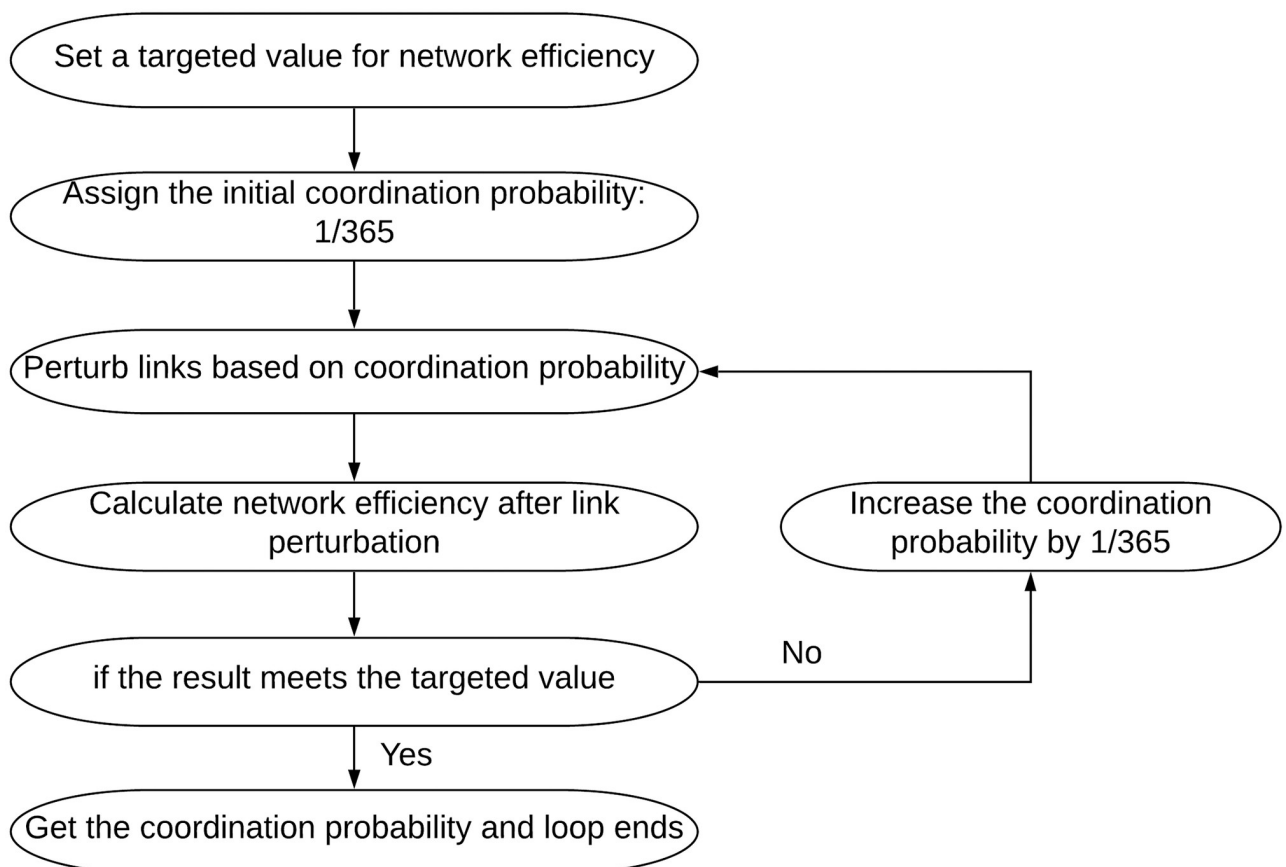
Set a targeted value for network efficiency

Assign the initial coordination probability: 1/365

Perturb links based on coordination probability

Calculate network efficiency after link perturbation

Increase the coordination probability by 1/365

if the result meets the targeted value

No

Yes

Get the coordination probability and loop ends